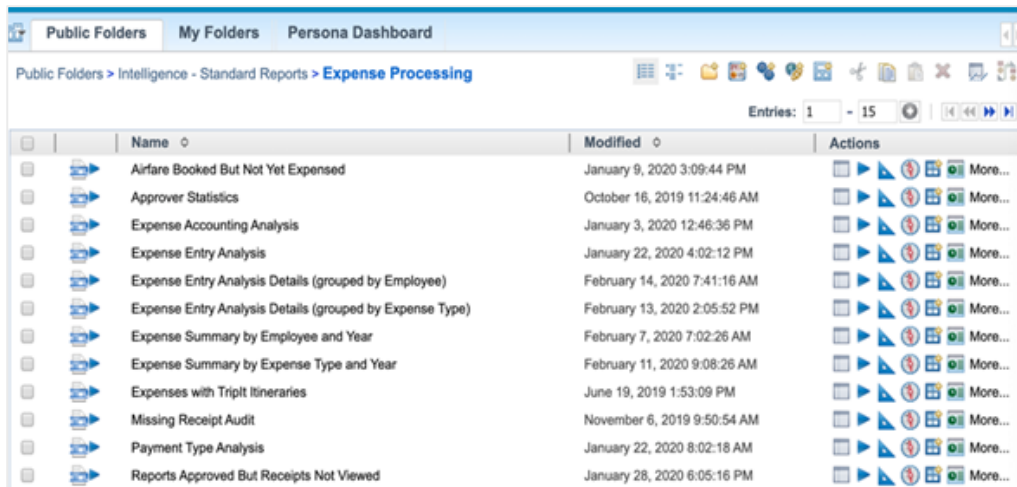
Public Folders | My Folders | Persona Dashboard

Public Folders > Intelligence - Standard Reports > Expense Processing

Entries: 1 - 15

| Name | Modified | Actions |
|---|---|---|
| Airfare Booked But Not Yet Expensed | January 9, 2020 3:09:44 PM | More... |
| Approver Statistics | October 16, 2019 11:24:46 AM | More... |
| Expense Accounting Analysis | January 3, 2020 12:46:36 PM | More... |
| Expense Entry Analysis | January 22, 2020 4:02:12 PM | More... |
| Expense Entry Analysis Details (grouped by Employee) | February 14, 2020 7:41:16 AM | More... |
| Expense Entry Analysis Details (grouped by Expense Type) | February 13, 2020 2:05:52 PM | More... |
| Expense Summary by Employee and Year | February 7, 2020 7:02:26 AM | More... |
| Expense Summary by Expense Type and Year | February 11, 2020 9:08:26 AM | More... |
| Expenses with TripIt Itineraries | June 19, 2019 1:53:09 PM | More... |
| Missing Receipt Audit | November 6, 2019 9:50:54 AM | More... |
| Payment Type Analysis | January 22, 2020 8:02:18 AM | More... |
| Reports Approved But Receipts Not Viewed | January 28, 2020 6:05:16 PM | More... |